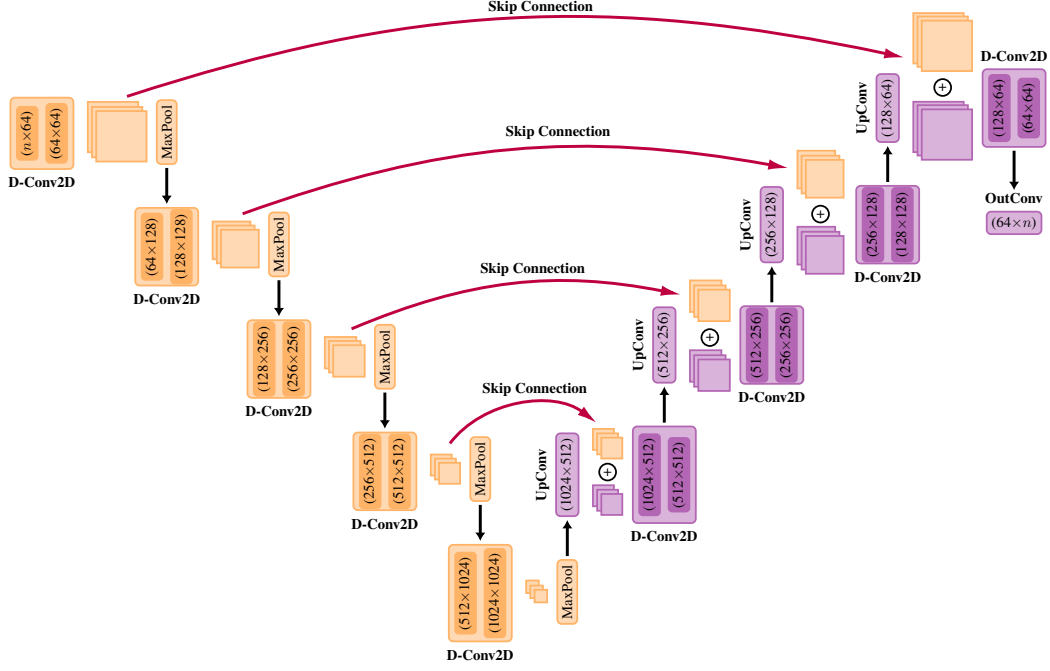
Skip Connection

Skip Connection

Skip Connection

Skip Connection

$(n\times64)$ $(64\times64)$
D-Conv2D
MaxPool

$(64\times128)$ $(128\times128)$
D-Conv2D
MaxPool

$(128\times256)$ $(256\times256)$
D-Conv2D
MaxPool

$(256\times512)$ $(512\times512)$
D-Conv2D
MaxPool

$(512\times1024)$ $(1024\times1024)$
D-Conv2D
MaxPool

UpConv
$(1024\times512)$
$\oplus$
$(1024\times512)$ $(512\times512)$
D-Conv2D

UpConv
$(512\times256)$
$\oplus$
$(512\times256)$ $(256\times256)$
D-Conv2D

UpConv
$(256\times128)$
$\oplus$
$(256\times128)$ $(128\times128)$
D-Conv2D

UpConv
$(128\times64)$
$\oplus$
D-Conv2D
$(128\times64)$ $(64\times64)$

OutConv
$(64\times n)$